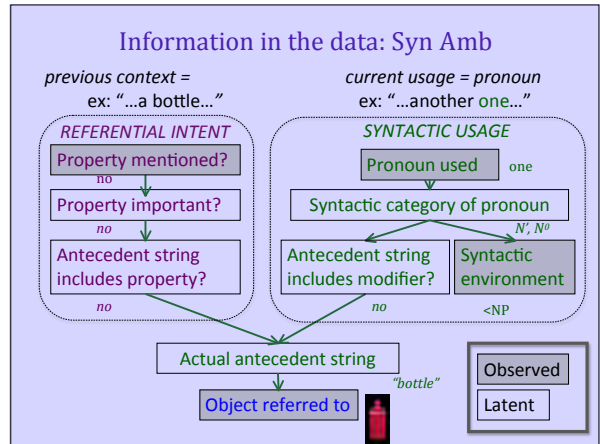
Information in the data: Syn Amb

previous context =
ex: "…a bottle…"

current usage = pronoun
ex: "…another one…"

REFERENTIAL INTENT

Property mentioned?

no

Property important?

no

Antecedent string includes property?

no

SYNTACTIC USAGE

Pronoun used

one

Syntactic category of pronoun

N', $N^0$

Antecedent string includes modifier?

Syntactic environment

no

<NP

Actual antecedent string

"bottle"

Object referred to

Observed

Latent